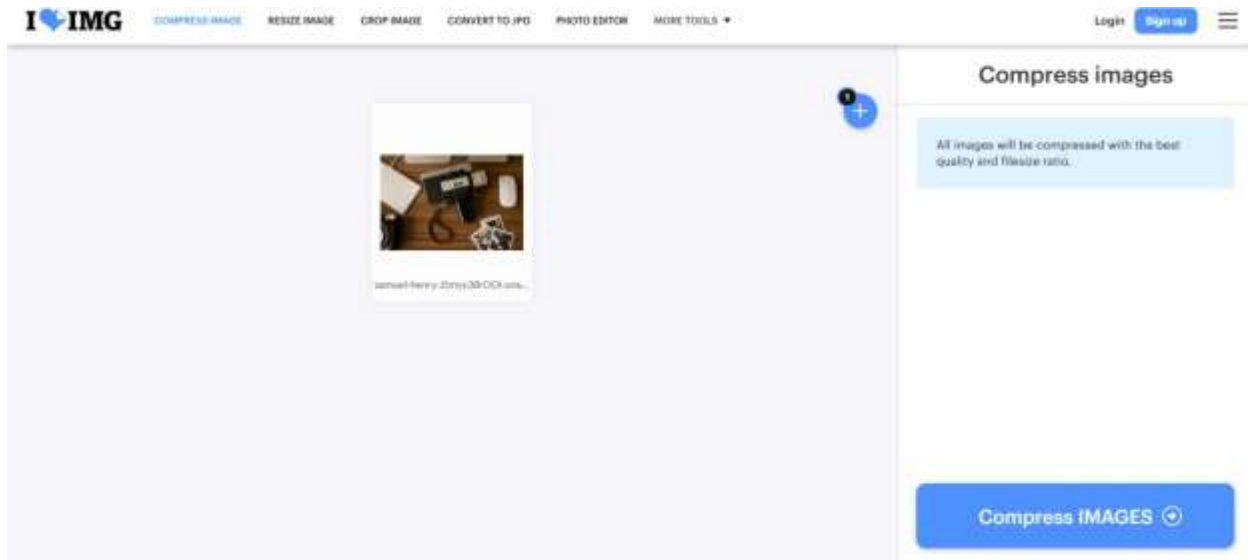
I IMG COMPRESS IMAGE RESIZE IMAGE CROP IMAGE CONVERT TO JPG PHOTO EDITOR MORE TOOLS ▾

Login Sign up

1

samuel-henry-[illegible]

Compress images

All images will be compressed with the best quality and filesize ratio.

Compress IMAGES